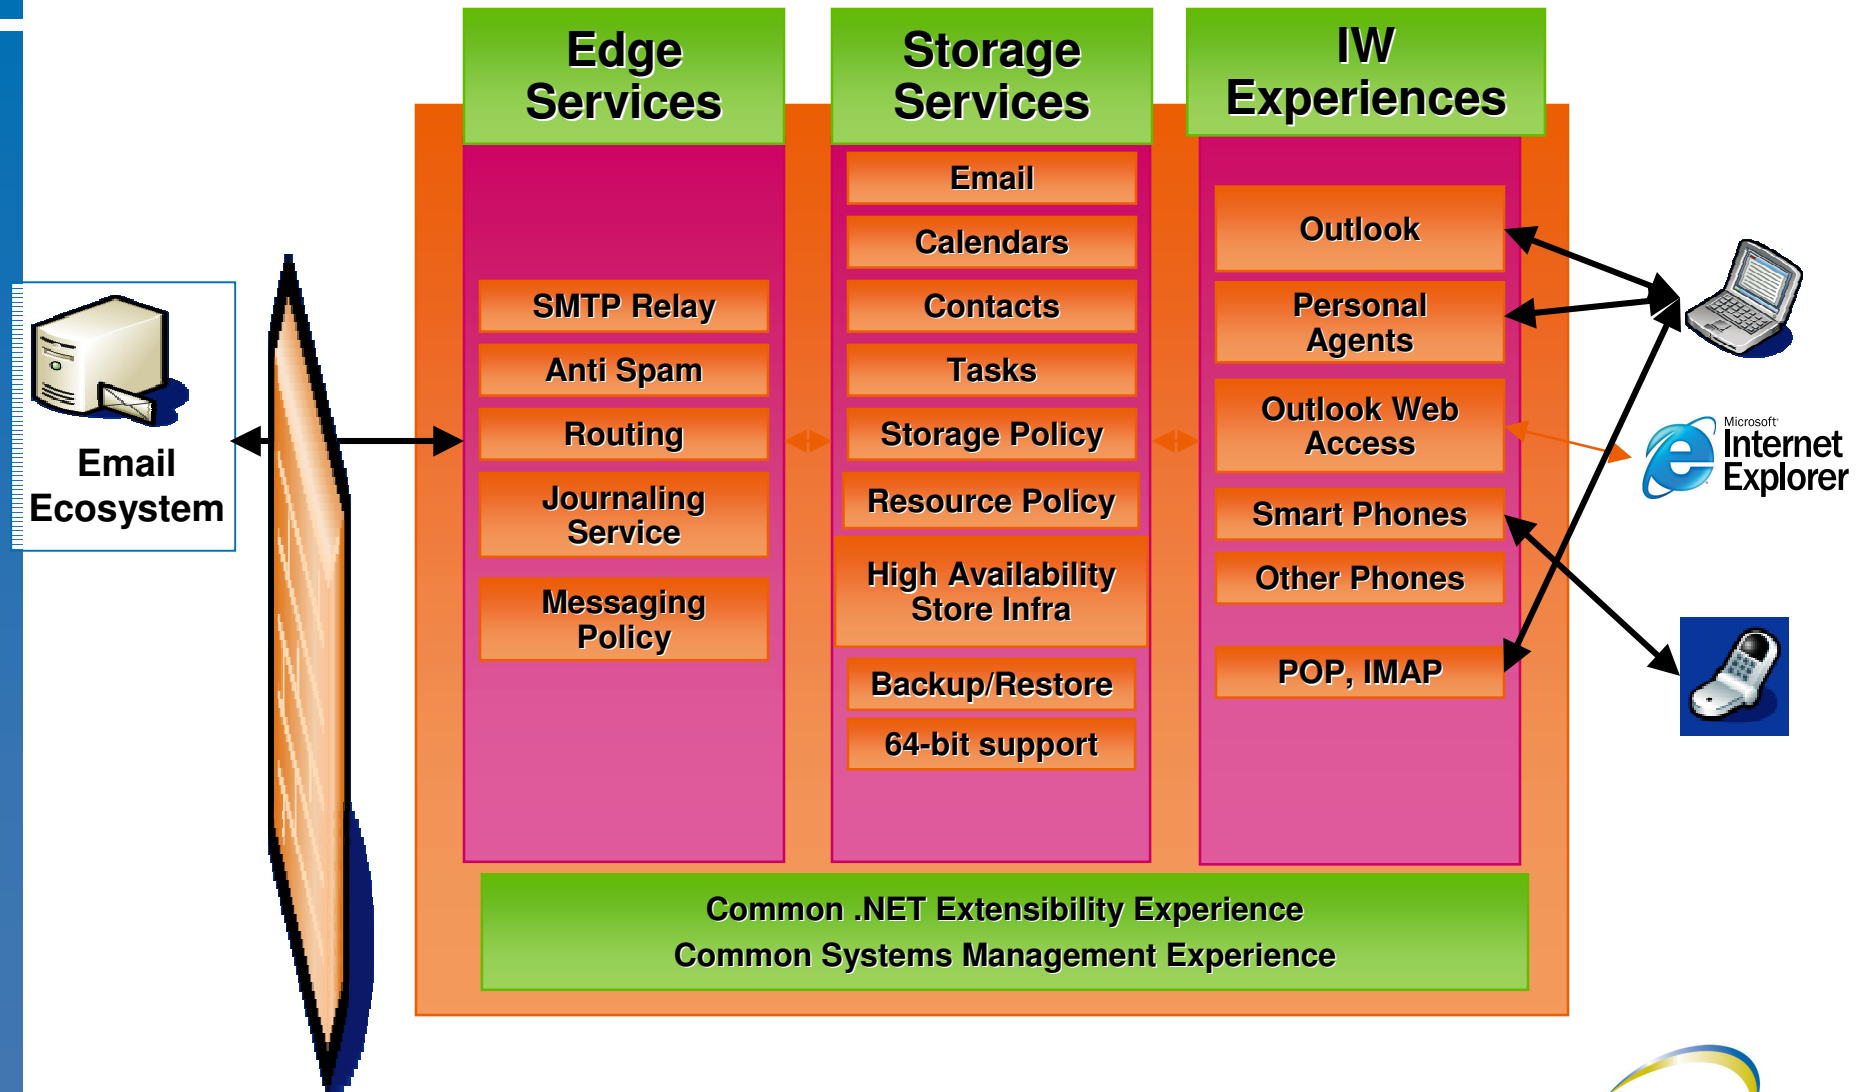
Email Ecosystem

Edge Services

SMTP Relay

Anti Spam

Routing

Journaling Service

Messaging Policy

Storage Services

Email

Calendars

Contacts

Tasks

Storage Policy

Resource Policy

High Availability Store Infra

Backup/Restore

64-bit support

IW Experiences

Outlook

Personal Agents

Outlook Web Access

Smart Phones

Other Phones

POP, IMAP

Microsoft Internet Explorer

Common .NET Extensibility Experience
Common Systems Management Experience